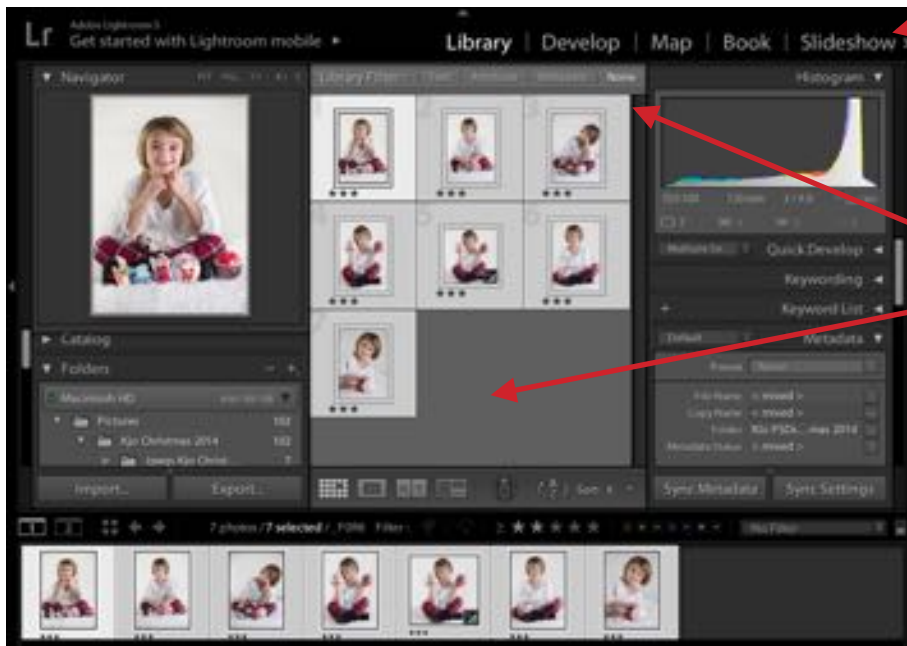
Lr Adobe Lightroom 5
Get started with Lightroom mobile ▸

Library | Develop | Map | Book | Slideshow

▼ Navigator

Library Filter: Text Attribute Metadata None

Histogram ▼

Quick Develop ◂
Keywording ◂
Keyword List ◂
Default Metadata ▼
Preset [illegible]
File Name < mixed >
Copy Name < mixed >
Folder Kjo PSDs... mas 2014
Metadata Status < mixed >

▸ Catalog
▼ Folders
Macintosh HD
▼ Pictures 102
▼ Kjo Christmas 2014 102
Josep Kjo Christ... 7

Import... Export...

Sort: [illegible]

Sync Metadata Sync Settings

7 photos / 7 selected / .TOR Filter : ★★★★★ No Filter